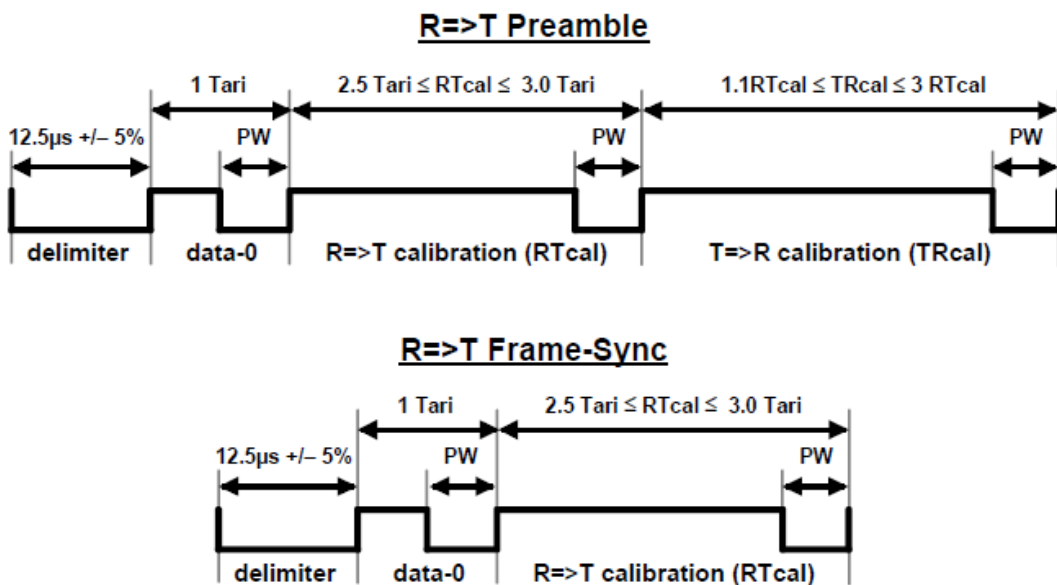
R=>T Preamble

1 Tari

2.5 Tari ≤ RTcal ≤ 3.0 Tari

1.1RTcal ≤ TRcal ≤ 3 RTcal

12.5µs +/– 5%

PW

PW

PW

delimiter

data-0

R=>T calibration (RTcal)

T=>R calibration (TRcal)

R=>T Frame-Sync

1 Tari

2.5 Tari ≤ RTcal ≤ 3.0 Tari

12.5µs +/– 5%

PW

PW

delimiter

data-0

R=>T calibration (RTcal)